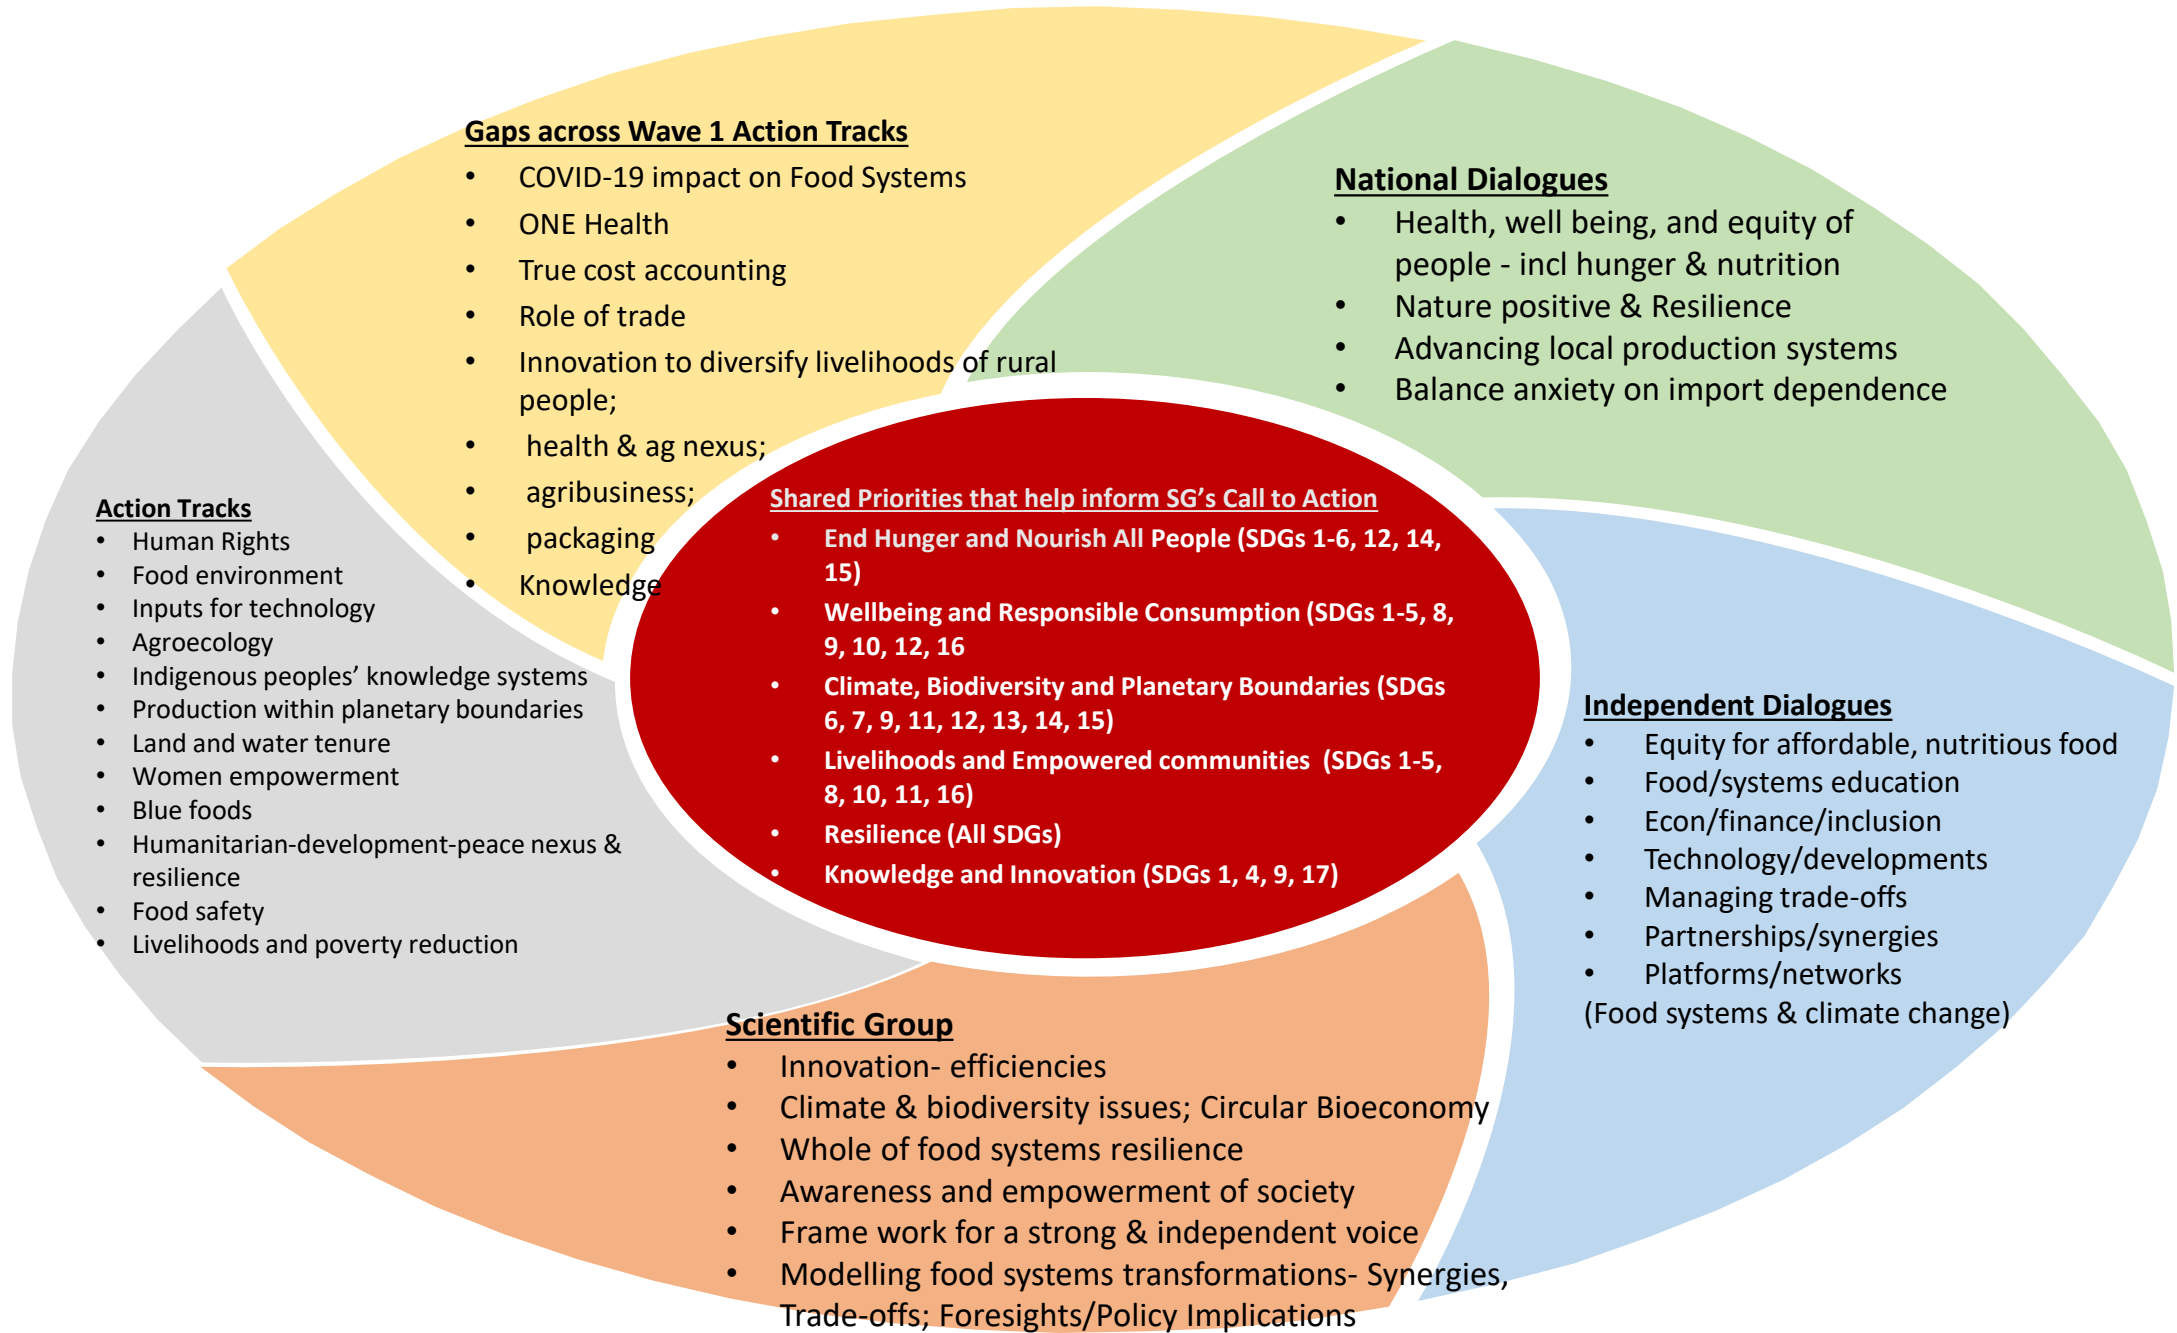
Gaps across Wave 1 Action Tracks
- COVID-19 impact on Food Systems
- ONE Health
- True cost accounting
- Role of trade
- Innovation to diversify livelihoods of rural people;
- health & ag nexus;
- agribusiness;
- packaging
- Knowledge

National Dialogues
- Health, well being, and equity of people - incl hunger & nutrition
- Nature positive & Resilience
- Advancing local production systems
- Balance anxiety on import dependence

Action Tracks
- Human Rights
- Food environment
- Inputs for technology
- Agroecology
- Indigenous peoples' knowledge systems
- Production within planetary boundaries
- Land and water tenure
- Women empowerment
- Blue foods
- Humanitarian-development-peace nexus & resilience
- Food safety
- Livelihoods and poverty reduction

Shared Priorities that help inform SG's Call to Action
- End Hunger and Nourish All People (SDGs 1-6, 12, 14, 15)
- Wellbeing and Responsible Consumption (SDGs 1-5, 8, 9, 10, 12, 16
- Climate, Biodiversity and Planetary Boundaries (SDGs 6, 7, 9, 11, 12, 13, 14, 15)
- Livelihoods and Empowered communities (SDGs 1-5, 8, 10, 11, 16)
- Resilience (All SDGs)
- Knowledge and Innovation (SDGs 1, 4, 9, 17)

Independent Dialogues
- Equity for affordable, nutritious food
- Food/systems education
- Econ/finance/inclusion
- Technology/developments
- Managing trade-offs
- Partnerships/synergies
- Platforms/networks
(Food systems & climate change)

Scientific Group
- Innovation- efficiencies
- Climate & biodiversity issues; Circular Bioeconomy
- Whole of food systems resilience
- Awareness and empowerment of society
- Frame work for a strong & independent voice
- Modelling food systems transformations- Synergies, Trade-offs; Foresights/Policy Implications